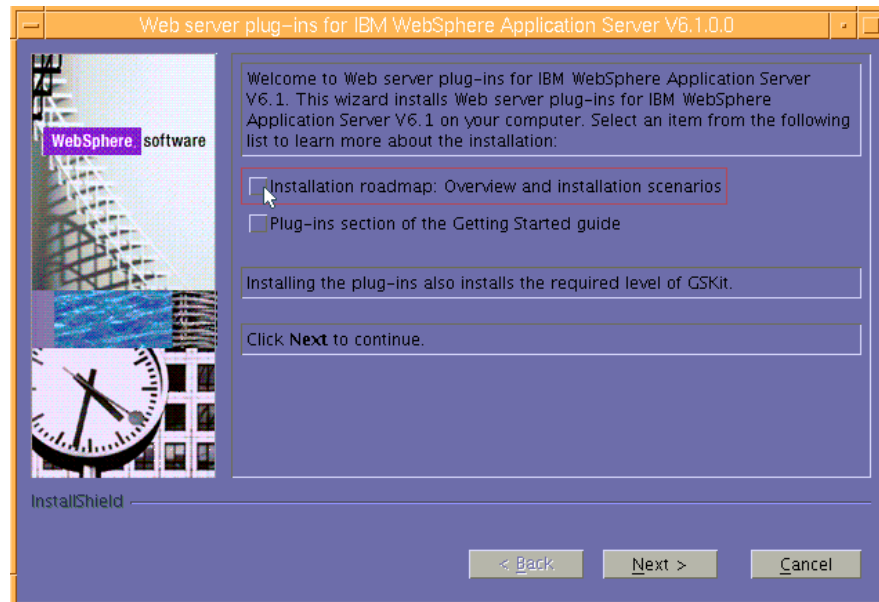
Web server plug-ins for IBM WebSphere Application Server V6.1.0.0

WebSphere. software

Welcome to Web server plug-ins for IBM WebSphere Application Server V6.1. This wizard installs Web server plug-ins for IBM WebSphere Application Server V6.1 on your computer. Select an item from the following list to learn more about the installation:

Installation roadmap: Overview and installation scenarios

Plug-ins section of the Getting Started guide

Installing the plug-ins also installs the required level of GSKit.

Click **Next** to continue.

InstallShield

< Back

Next >

Cancel